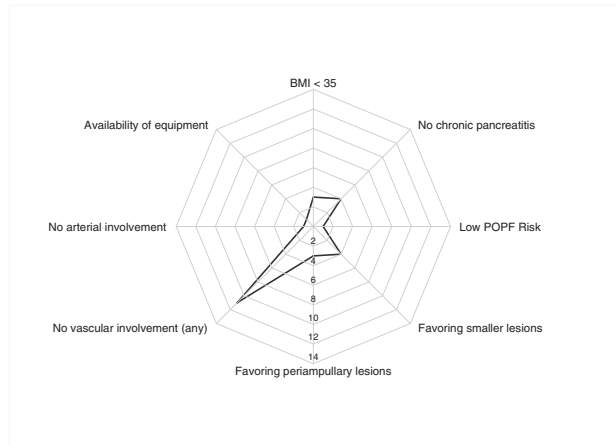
BMI < 35

No chronic pancreatitis

Low POPF Risk

Favoring smaller lesions

Favoring periampullary lesions

No vascular involvement (any)

No arterial involvement

Availability of equipment

2
4
6
8
10
12
14